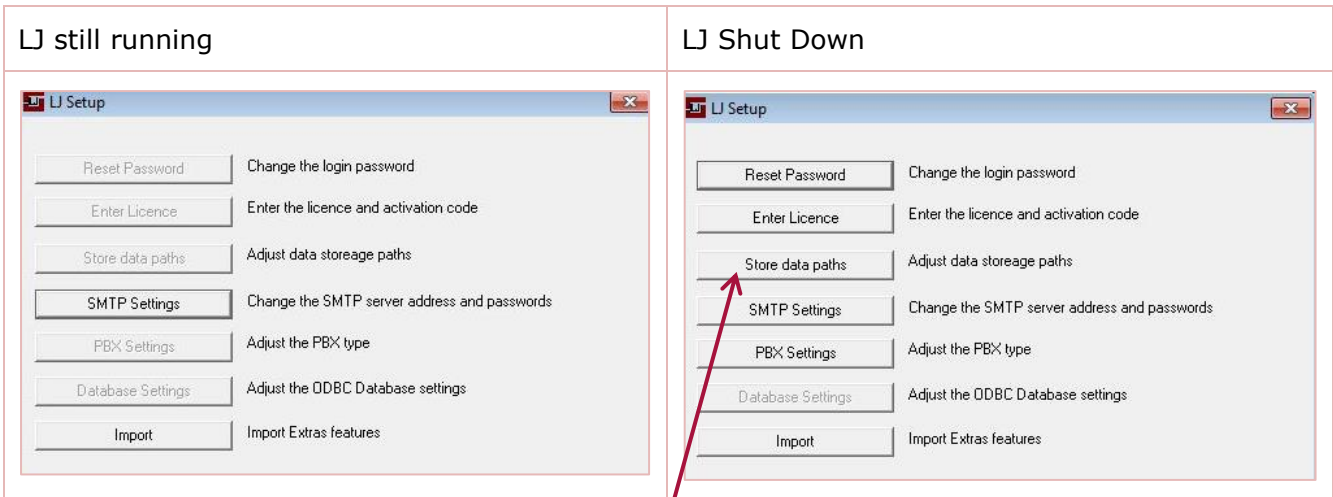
| LJ still running | LJ Shut Down |
|---|---|
| LJ Setup<br>Reset Password — Change the login password<br>Enter Licence — Enter the licence and activation code<br>Store data paths — Adjust data storeage paths<br>SMTP Settings — Change the SMTP server address and passwords<br>PBX Settings — Adjust the PBX type<br>Database Settings — Adjust the ODBC Database settings<br>Import — Import Extras features | LJ Setup<br>Reset Password — Change the login password<br>Enter Licence — Enter the licence and activation code<br>Store data paths — Adjust data storeage paths<br>SMTP Settings — Change the SMTP server address and passwords<br>PBX Settings — Adjust the PBX type<br>Database Settings — Adjust the ODBC Database settings<br>Import — Import Extras features |